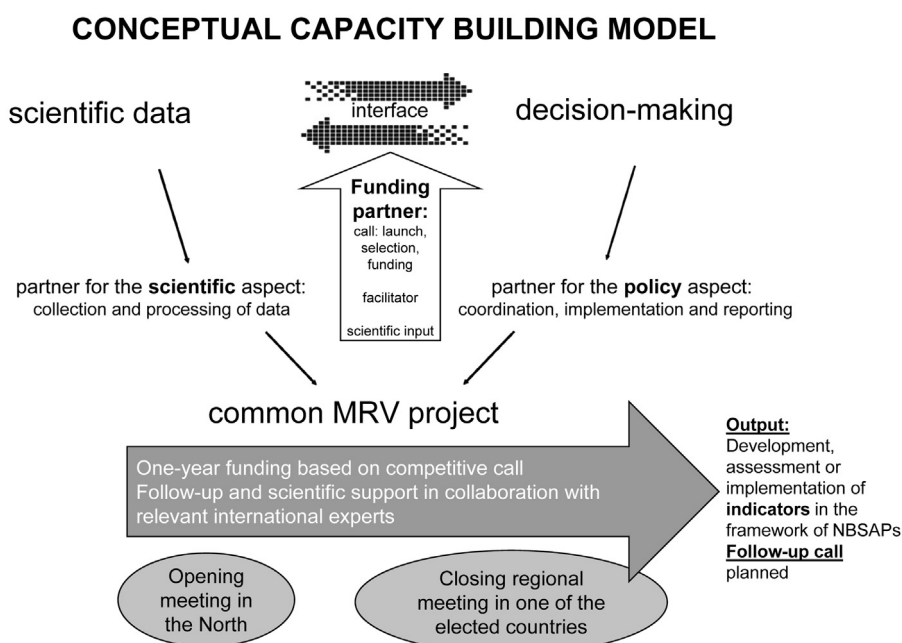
CONCEPTUAL CAPACITY BUILDING MODEL

scientific data

interface

decision-making

**Funding partner:**
call: launch, selection, funding

facilitator

scientific input

partner for the **scientific** aspect: collection and processing of data

partner for the **policy** aspect: coordination, implementation and reporting

common MRV project

One-year funding based on competitive call
Follow-up and scientific support in collaboration with relevant international experts

**Output:**
Development, assessment or implementation of **indicators** in the framework of NBSAPs
**Follow-up call** planned

Opening meeting in the North

Closing regional meeting in one of the elected countries